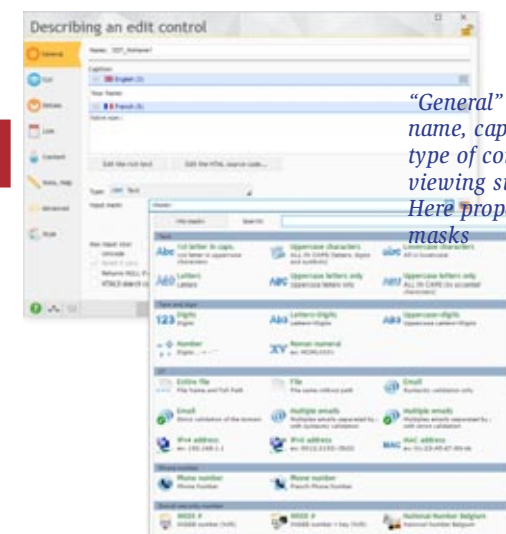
Describing an edit control

General
GUI
Details
Link
Context
Notes, Help
Advanced
Style

Name: EDT_Nohame1

Caption:
English (U)

Your Name
French (fr)

Edit the rich text
Edit the HTML source code...

Type: Text
Input mask:

Text
1st letter in caps.
Uppercase characters
Lowercase characters
Letters
Uppercase letters only
Uppercase letters only

Digits
Letters-Digits
Uppercase-digits
Number
Roman numeral

File
Email
Multiple emails
IPv4 address
IPv6 address
MAC address

Phone number
Phone number

NISS #
NISS #
National Number Belgium

"General" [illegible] name, cap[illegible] type of co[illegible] viewing s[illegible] Here prop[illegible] masks